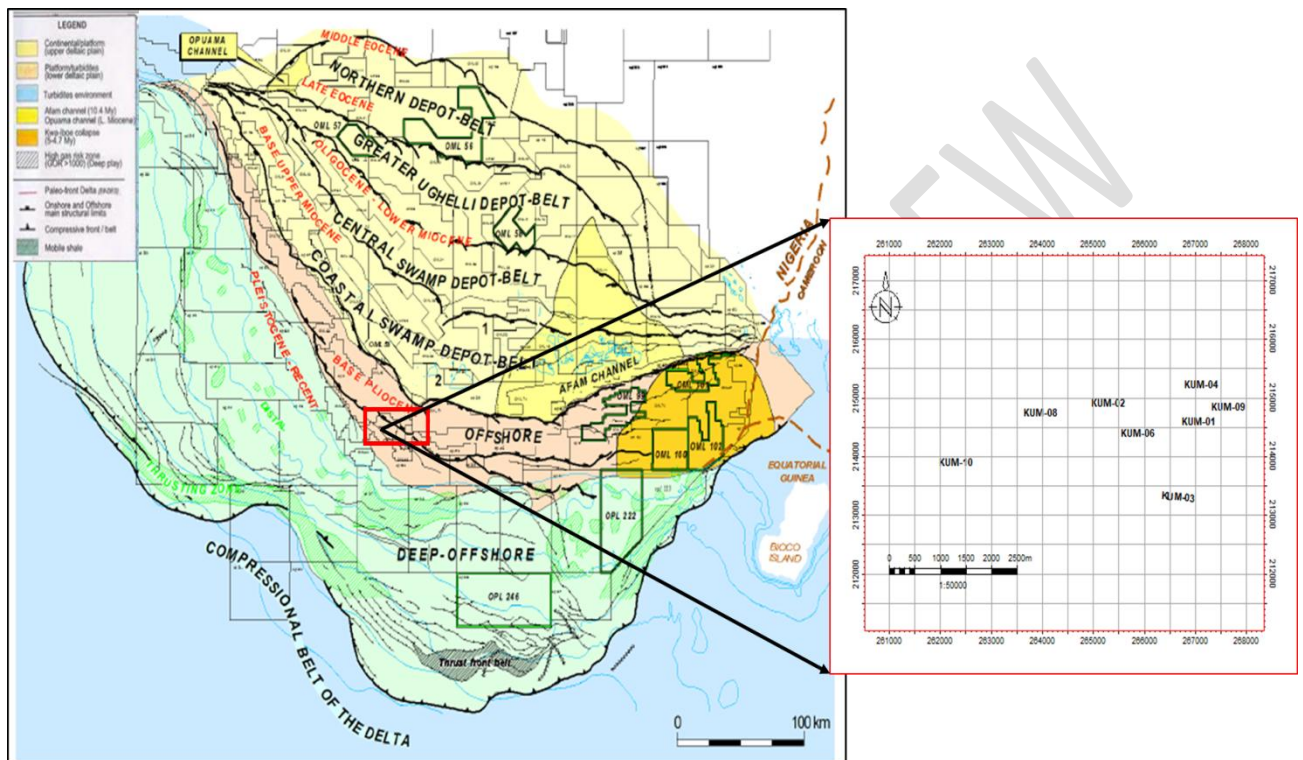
LEGEND
Continental/platform (upper deltaic plain)
Platform/turbidites (lower deltaic plain)
Turbidites environment
Afam channel (10.4 My)
Opuama channel (L. Miocene)
Kwa-Iboe collapse (5-4.7 My)
High gas risk zone (GOR > 1000) (Deep play)
Paleo-front Delta
Onshore and Offshore main structural limits
Compressive front / belt
Mobile shale

OPUAMA CHANNEL
MIDDLE EOCENE
NORTHERN DEPOT-BELT
LATE EOCENE
OML 57
OML 56
GREATER UGHELLI DEPOT-BELT
BASE UPPER MIOCENE
OLIGOCENE - LOWER MIOCENE
OML 58
CENTRAL SWAMP DEPOT-BELT
COASTAL SWAMP DEPOT-BELT
1
OML 55
2
PLEISTOCENE - RECENT
BASE PLIOCENE
AFAM CHANNEL
OML 99
OML 100
OML 102
OFFSHORE
NIGERIA
CAMEROON
EQUATORIAL GUINEA
BIOCO ISLAND
THRUSTING ZONE
OPL 222
DEEP-OFFSHORE
OPL 246
Thrust front belt
COMPRESSIONAL BELT OF THE DELTA
0
100 km

261000 262000 263000 264000 265000 266000 267000 268000
217000
216000
215000
214000
213000
212000
N
KUM-04
KUM-02
KUM-09
KUM-08
KUM-01
KUM-06
KUM-10
KUM-03
0 500 1000 1500 2000 2500m
1:50000